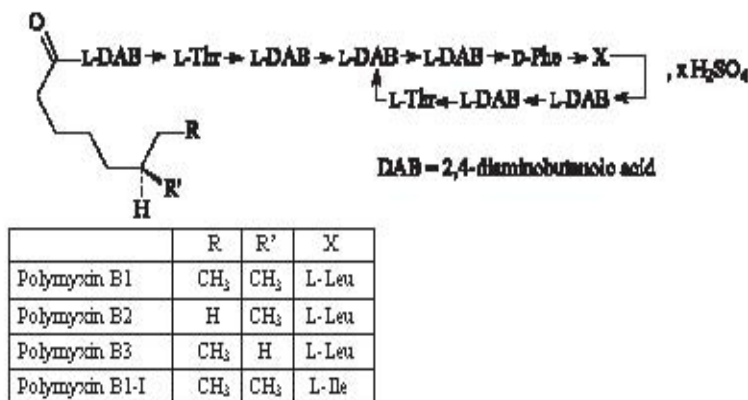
O

L-DAB → L-Thr → L-DAB → L-DAB → L-DAB → D-Phe → X

L-Thr ← L-DAB ← L-DAB

, x $H_2SO_4$

R

R'

H

DAB = 2,4-diaminobutanoic acid

| | R | R' | X |
|---|---|---|---|
| Polymyxin B1 | $CH_3$ | $CH_3$ | L-Leu |
| Polymyxin B2 | H | $CH_3$ | L-Leu |
| Polymyxin B3 | $CH_3$ | H | L-Leu |
| Polymyxin B1-I | $CH_3$ | $CH_3$ | L-Ile |